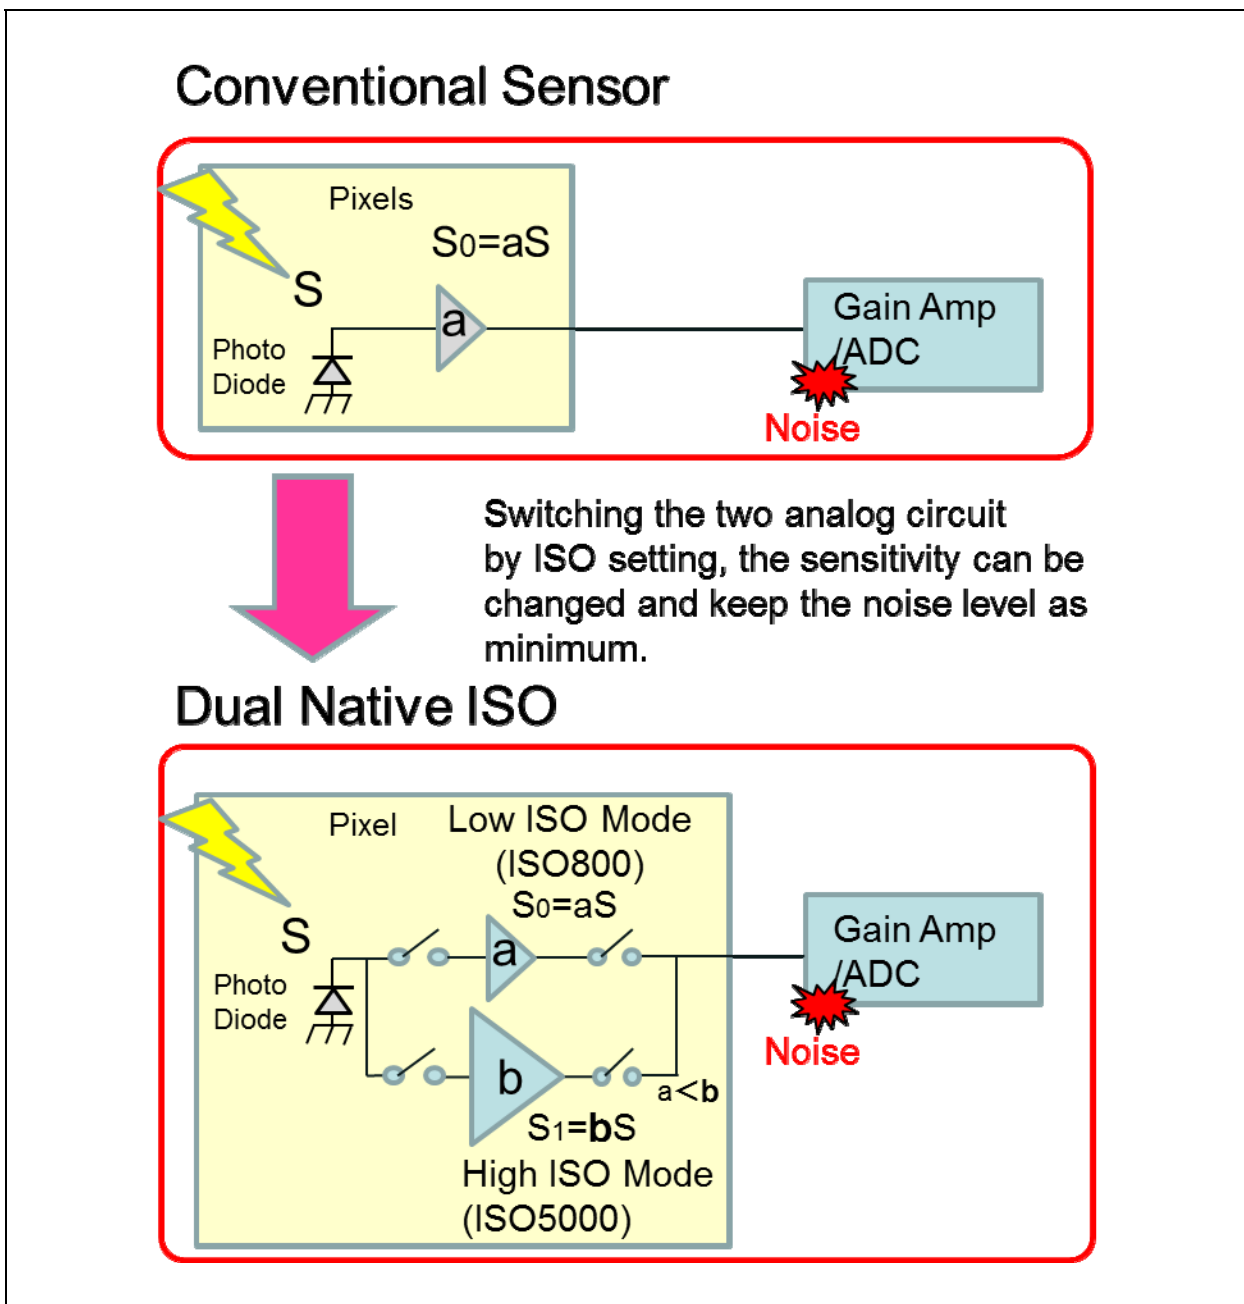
Conventional Sensor

Pixels

$S_0$=aS

S

a

Photo Diode

Gain Amp /ADC

Noise

Switching the two analog circuit by ISO setting, the sensitivity can be changed and keep the noise level as minimum.

Dual Native ISO

Pixel

Low ISO Mode (ISO800)

$S_0$=aS

S

a

Photo Diode

b

a<b

$S_1$=bS

High ISO Mode (ISO5000)

Gain Amp /ADC

Noise